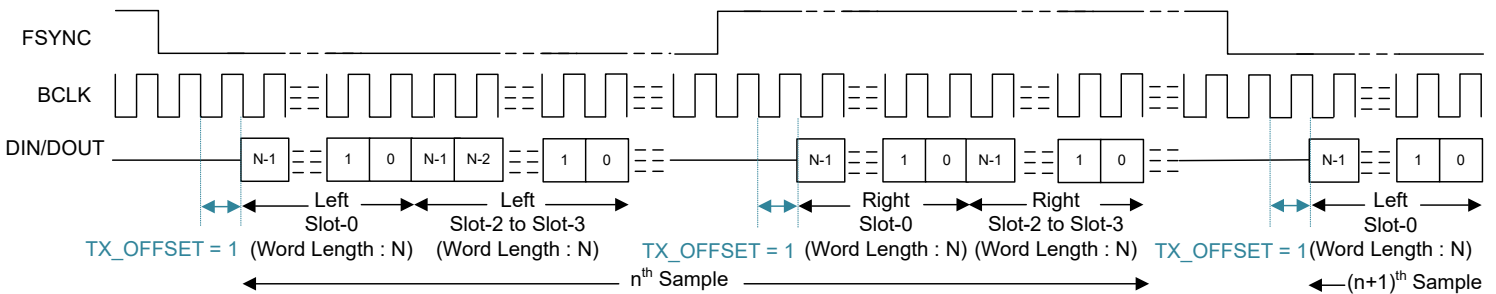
FSYNC

BCLK

DIN/DOUT

N-1 1 0 N-1 N-2 1 0

N-1 1 0 N-1 1 0

N-1 1 0

TX_OFFSET = 1

Left Slot-0 (Word Length : N)

Left Slot-2 to Slot-3 (Word Length : N)

TX_OFFSET = 1

Right Slot-0 (Word Length : N)

Right Slot-2 to Slot-3 (Word Length : N)

TX_OFFSET = 1

Left Slot-0 (Word Length : N)

n$^{th}$ Sample

(n+1)$^{th}$ Sample